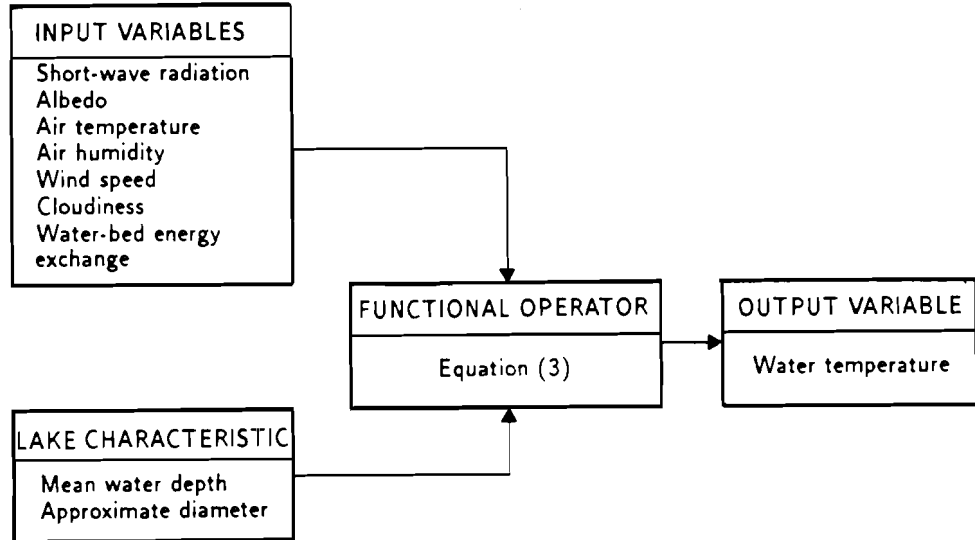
INPUT VARIABLES

Short-wave radiation
Albedo
Air temperature
Air humidity
Wind speed
Cloudiness
Water-bed energy exchange

FUNCTIONAL OPERATOR

Equation (3)

OUTPUT VARIABLE

Water temperature

LAKE CHARACTERISTIC

Mean water depth
Approximate diameter